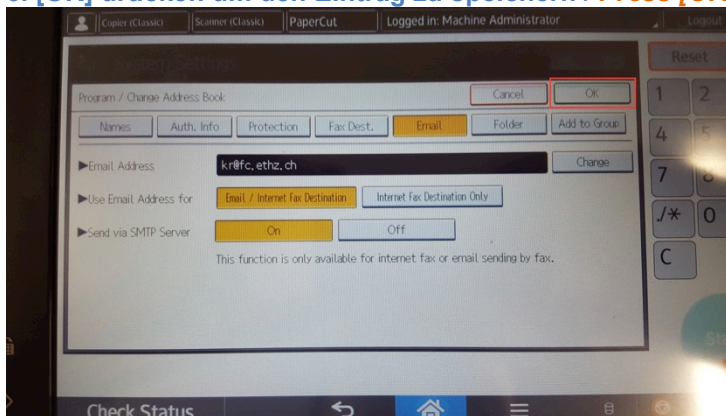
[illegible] [OK] drücken um den Eintrag zu speichern. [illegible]

Copier (Classic) Scanner (Classic) PaperCut Logged in: Machine Administrator Logout

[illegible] System Settings

Reset

Program / Change Address Book

Cancel OK

Names Auth. Info Protection Fax Dest. Email Folder Add to Group

▶Email Address kr@fc.ethz.ch Change

▶Use Email Address for Email / Internet Fax Destination Internet Fax Destination Only

▶Send via SMTP Server On Off

This function is only available for internet fax or email sending by fax.

1 2 4 7 /✳ 0 C

Check Status